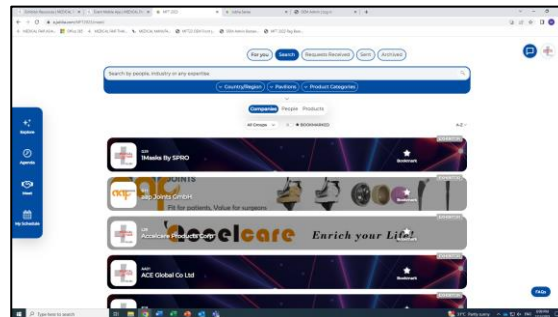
For you Search Requests Received Sent Archived

Search by people, industry or any expertise

Country/Region Pavilions Product Categories

Companies People Products

All Groups BOOKMARKED

A-Z

Explore

Agenda

Meet

My Schedule

1Masks By SPRO

Bookmark

aap Joints GmbH

Fit for patients, Value for surgeons

Accelcare Products Corp

celcare Enrich your Life!

ACE Global Co Ltd

Bookmark

FAQs

Type here to search